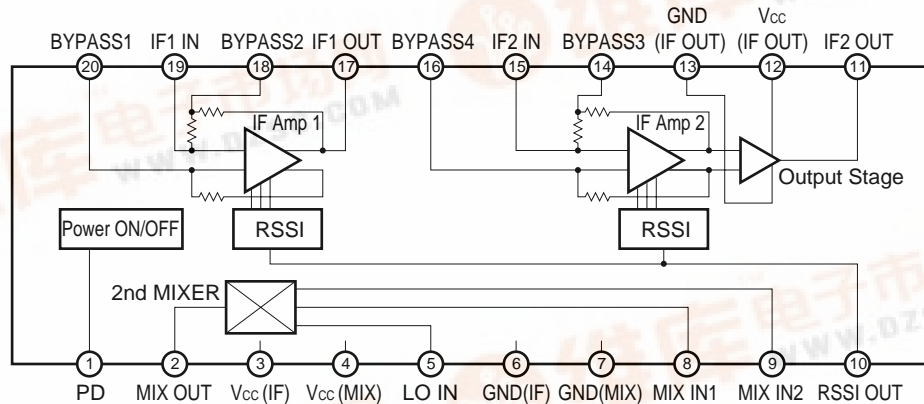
BYPASS1 IF1 IN BYPASS2 IF1 OUT BYPASS4 IF2 IN BYPASS3 GND (IF OUT) Vcc (IF OUT) IF2 OUT

20 19 18 17 16 15 14 13 12 11

IF Amp 1

IF Amp 2

Output Stage

Power ON/OFF

RSSI

RSSI

2nd MIXER

1 2 3 4 5 6 7 8 9 10

PD MIX OUT Vcc (IF) Vcc (MIX) LO IN GND(IF) GND(MIX) MIX IN1 MIX IN2 RSSI OUT